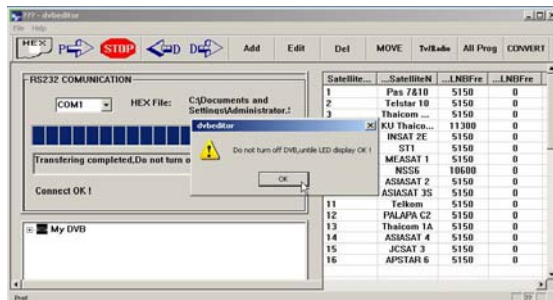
??? - dvbeditor
File Help

HEX STOP Add Edit Del MOVE Tv/Radio All Prog CONVERT

RS232 COMUNICATION
COM1
HEX File: C:\Documents and Settings\Administrator.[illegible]

Transfering completed,Do not turn o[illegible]

Connect OK !

My DVB

dvbeditor
Do not turn off DVB,untile LED display OK !
OK

| Satellite... | ...SatelliteN | ...LNBFre | ...LNBFre |
|---|---|---|---|
| 1 | Pas 7&10 | 5150 | 0 |
| 2 | Telstar 10 | 5150 | 0 |
| 3 | Thaicom ... | 5150 | 0 |
| | KU Thaico... | 11300 | 0 |
| | INSAT 2E | 5150 | 0 |
| | ST1 | 5150 | 0 |
| | MEASAT 1 | 5150 | 0 |
| | NSS6 | 10600 | 0 |
| | ASIASAT 2 | 5150 | 0 |
| | ASIASAT 3S | 5150 | 0 |
| 11 | Telkom | 5150 | 0 |
| 12 | PALAPA C2 | 5150 | 0 |
| 13 | Thaicom 1A | 5150 | 0 |
| 14 | ASIASAT 4 | 5150 | 0 |
| 15 | JCSAT 3 | 5150 | 0 |
| 16 | APSTAR 6 | 5150 | 0 |